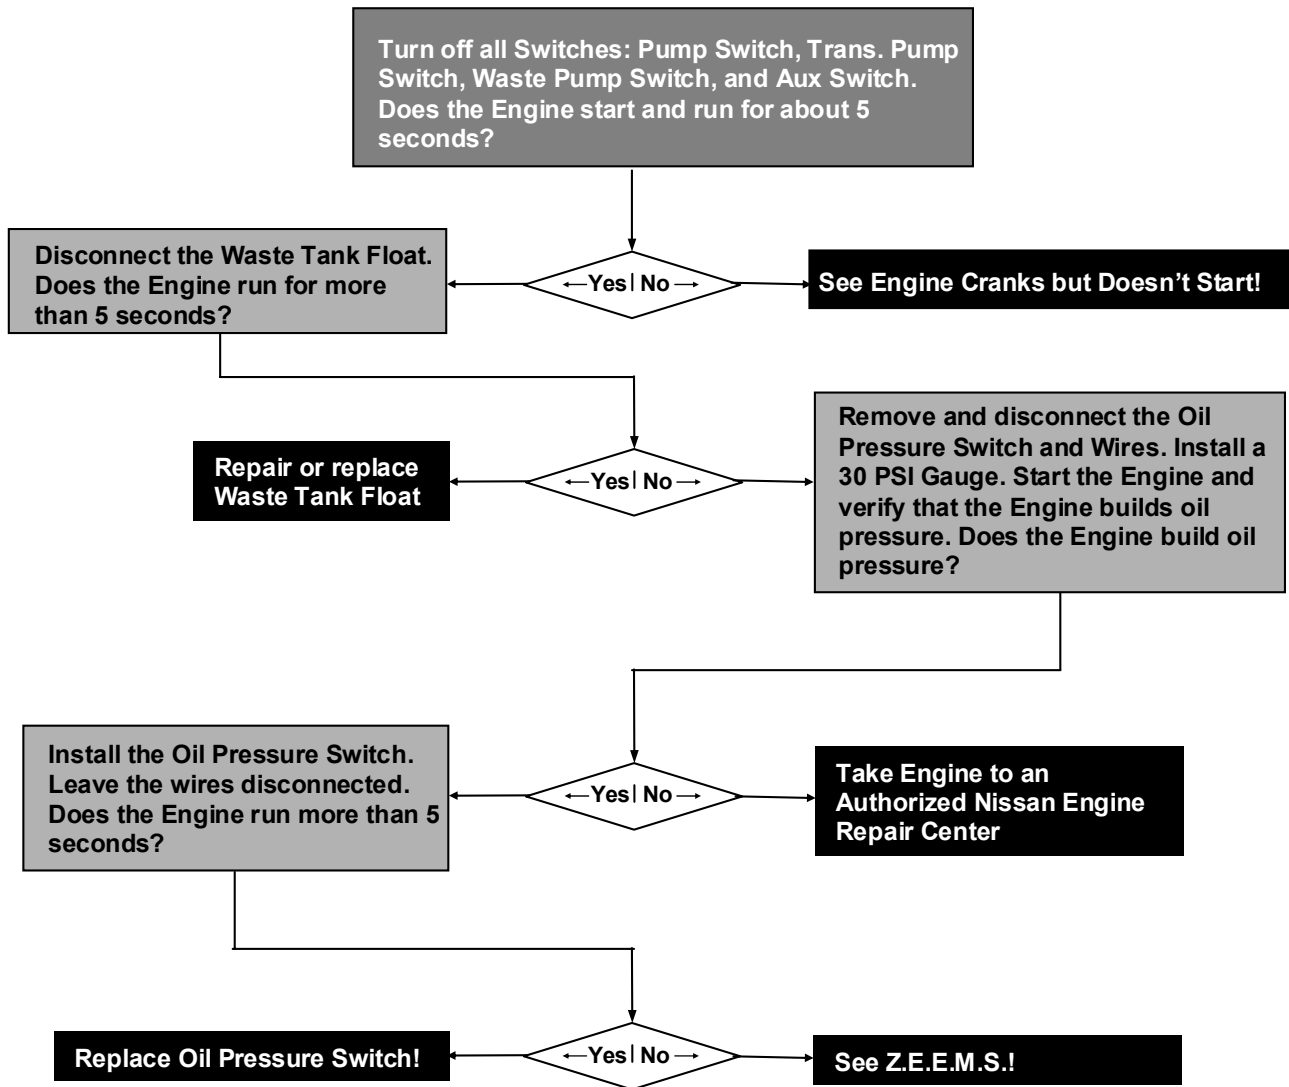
Turn off all Switches: Pump Switch, Trans. Pump Switch, Waste Pump Switch, and Aux Switch. Does the Engine start and run for about 5 seconds?

Disconnect the Waste Tank Float. Does the Engine run for more than 5 seconds?

Yes | No

See Engine Cranks but Doesn't Start!

Repair or replace Waste Tank Float

Yes | No

Remove and disconnect the Oil Pressure Switch and Wires. Install a 30 PSI Gauge. Start the Engine and verify that the Engine builds oil pressure. Does the Engine build oil pressure?

Install the Oil Pressure Switch. Leave the wires disconnected. Does the Engine run more than 5 seconds?

Yes | No

Take Engine to an Authorized Nissan Engine Repair Center

Replace Oil Pressure Switch!

Yes | No

See Z.E.E.M.S.!